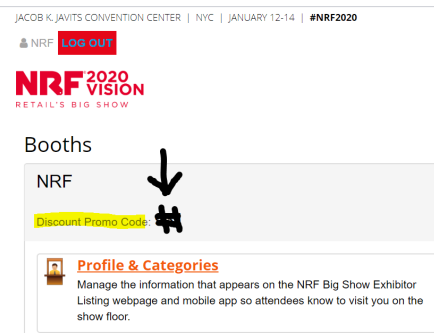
JACOB K. JAVITS CONVENTION CENTER | NYC | JANUARY 12-14 | #NRF2020

NRF LOG OUT

NRF 2020 VISION
RETAIL'S BIG SHOW

Booths

NRF

Discount Promo Code: #

Profile & Categories

Manage the information that appears on the NRF Big Show Exhibitor Listing webpage and mobile app so attendees know to visit you on the show floor.